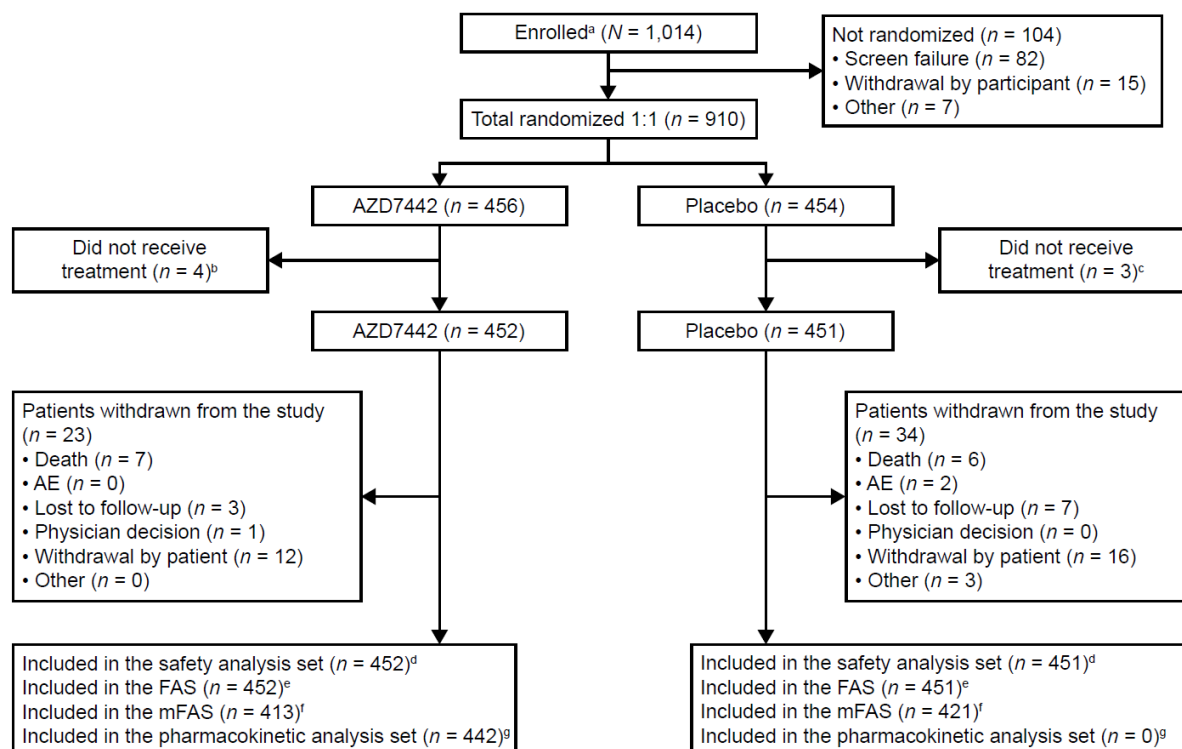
Enrolled$^{a}$ ($N$ = 1,014)

Not randomized ($n$ = 104)
• Screen failure ($n$ = 82)
• Withdrawal by participant ($n$ = 15)
• Other ($n$ = 7)

Total randomized 1:1 ($n$ = 910)

AZD7442 ($n$ = 456)

Placebo ($n$ = 454)

Did not receive treatment ($n$ = 4)$^{b}$

Did not receive treatment ($n$ = 3)$^{c}$

AZD7442 ($n$ = 452)

Placebo ($n$ = 451)

Patients withdrawn from the study ($n$ = 23)
• Death ($n$ = 7)
• AE ($n$ = 0)
• Lost to follow-up ($n$ = 3)
• Physician decision ($n$ = 1)
• Withdrawal by patient ($n$ = 12)
• Other ($n$ = 0)

Patients withdrawn from the study ($n$ = 34)
• Death ($n$ = 6)
• AE ($n$ = 2)
• Lost to follow-up ($n$ = 7)
• Physician decision ($n$ = 0)
• Withdrawal by patient ($n$ = 16)
• Other ($n$ = 3)

Included in the safety analysis set ($n$ = 452)$^{d}$
Included in the FAS ($n$ = 452)$^{e}$
Included in the mFAS ($n$ = 413)$^{f}$
Included in the pharmacokinetic analysis set ($n$ = 442)$^{g}$

Included in the safety analysis set ($n$ = 451)$^{d}$
Included in the FAS ($n$ = 451)$^{e}$
Included in the mFAS ($n$ = 421)$^{f}$
Included in the pharmacokinetic analysis set ($n$ = 0)$^{g}$